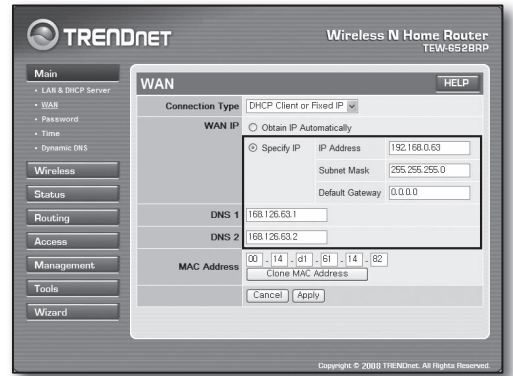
TRENDnet

Wireless N Home Router
TEW-652BRP

Main
• LAN & DHCP Server
• WAN
• Password
• Time
• Dynamic DNS

Wireless
Status
Routing
Access
Management
Tools
Wizard

WAN

HELP

| | |
|---|---|
| Connection Type | DHCP Client or Fixed IP |
| WAN IP | Obtain IP Automatically |
| | Specify IP — IP Address: 192.168.0.63; Subnet Mask: 255.255.255.0; Default Gateway: 0.0.0.0 |
| DNS 1 | 168.126.63.1 |
| DNS 2 | 168.126.63.2 |
| MAC Address | 00 - 14 - d1 - 61 - 14 - 82 |
| | Clone MAC Address |

Cancel Apply

Copyright © 2008 TRENDnet. All Rights Reserved.